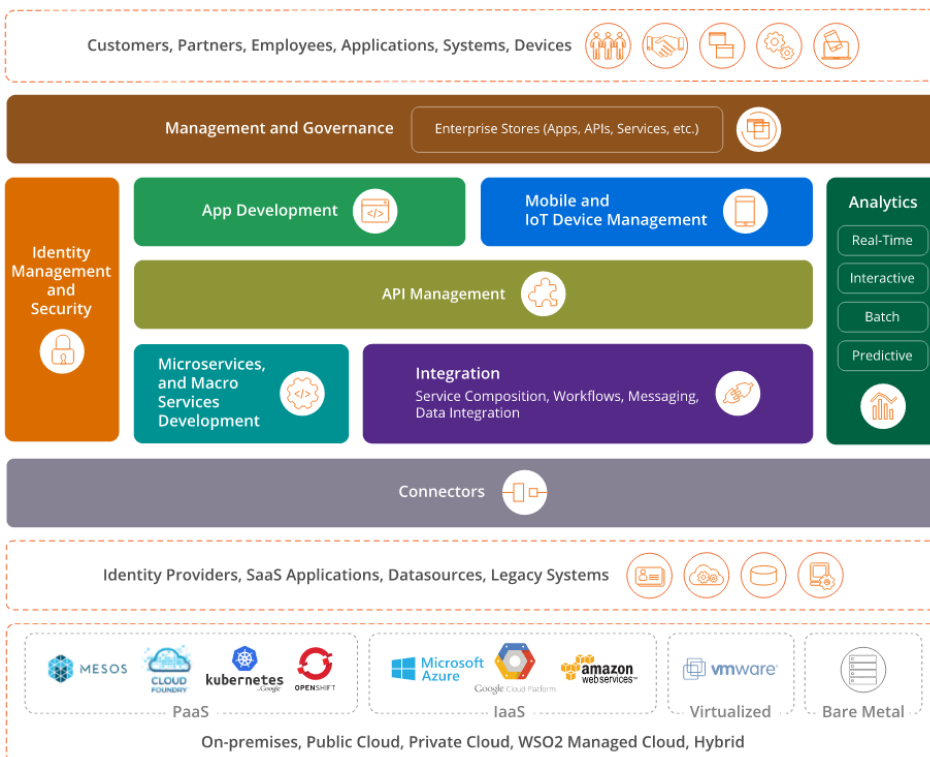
Customers, Partners, Employees, Applications, Systems, Devices

Management and Governance

Enterprise Stores (Apps, APIs, Services, etc.)

Identity Management and Security

App Development

Mobile and IoT Device Management

Analytics

Real-Time

Interactive

Batch

Predictive

API Management

Microservices, and Macro Services Development

Integration

Service Composition, Workflows, Messaging, Data Integration

Connectors

Identity Providers, SaaS Applications, Datasources, Legacy Systems

MESOS

CLOUD FOUNDRY

kubernetes by Google

OPENSHIFT

PaaS

Microsoft Azure

Google Cloud Platform

amazon webservices

IaaS

vmware

Virtualized

Bare Metal

On-premises, Public Cloud, Private Cloud, WSO2 Managed Cloud, Hybrid